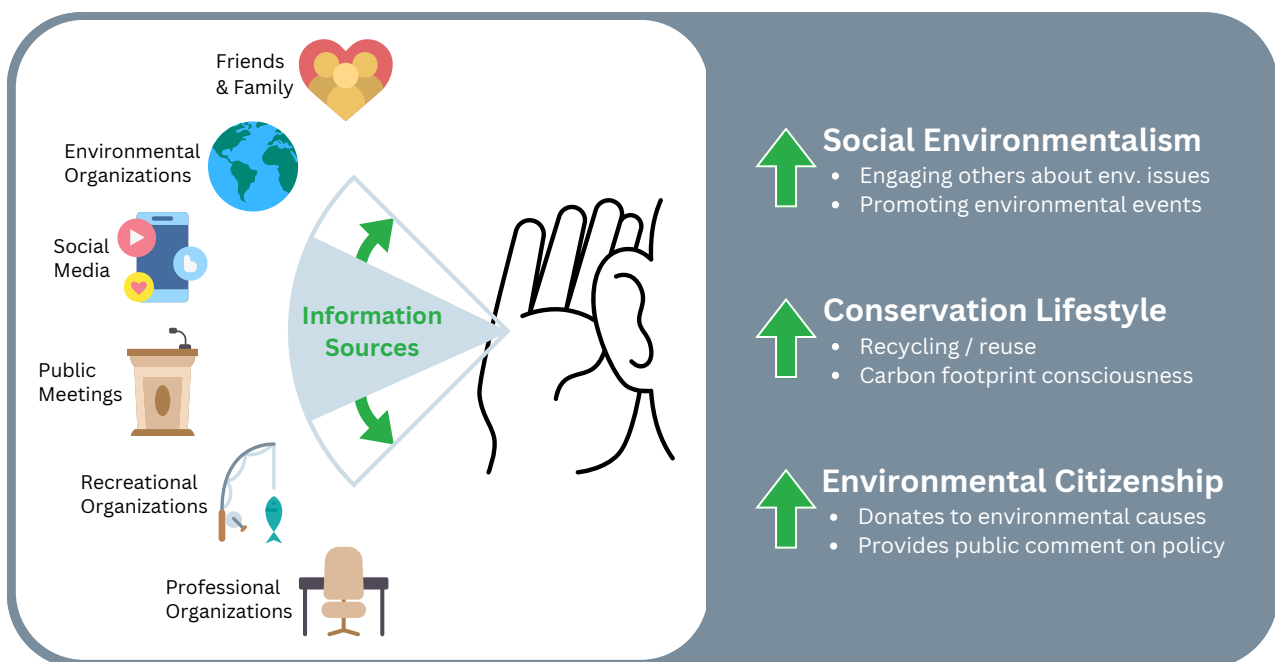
Friends & Family

Environmental Organizations

Social Media

Public Meetings

Recreational Organizations

Professional Organizations

Information Sources

Social Environmentalism
• Engaging others about env. issues
• Promoting environmental events

Conservation Lifestyle
• Recycling / reuse
• Carbon footprint consciousness

Environmental Citizenship
• Donates to environmental causes
• Provides public comment on policy